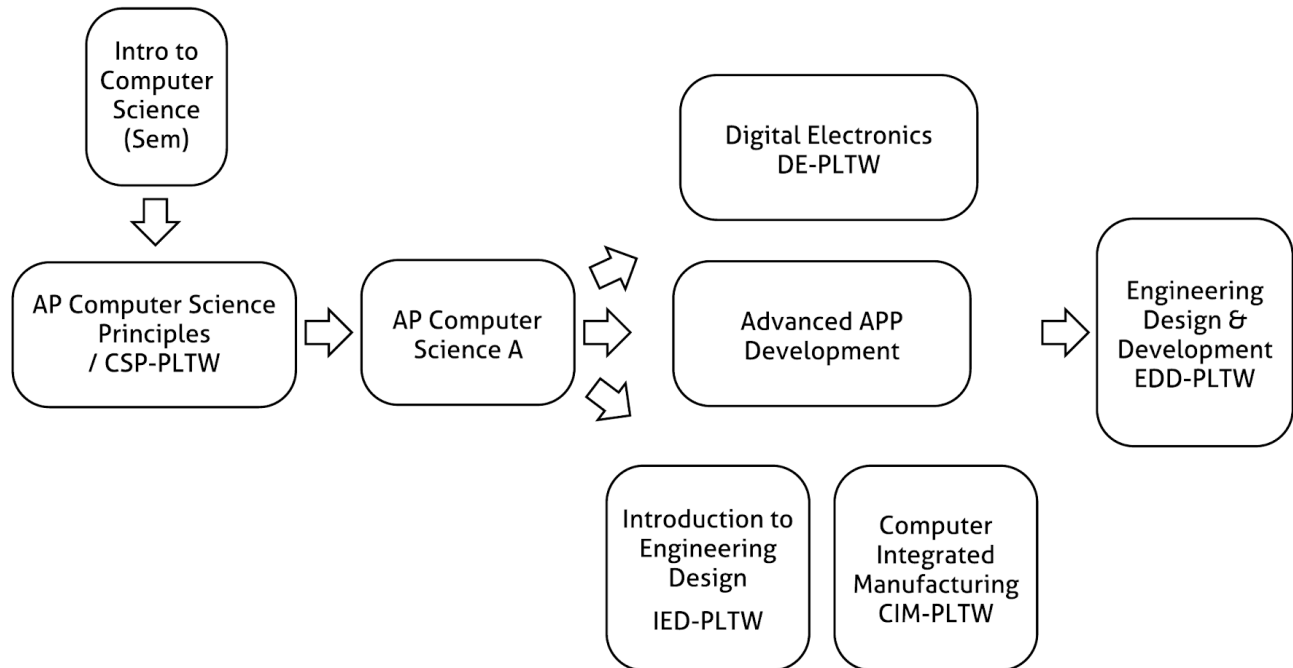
Intro to Computer Science (Sem)

AP Computer Science Principles / CSP-PLTW

AP Computer Science A

Digital Electronics DE-PLTW

Advanced APP Development

Engineering Design & Development EDD-PLTW

Introduction to Engineering Design IED-PLTW

Computer Integrated Manufacturing CIM-PLTW